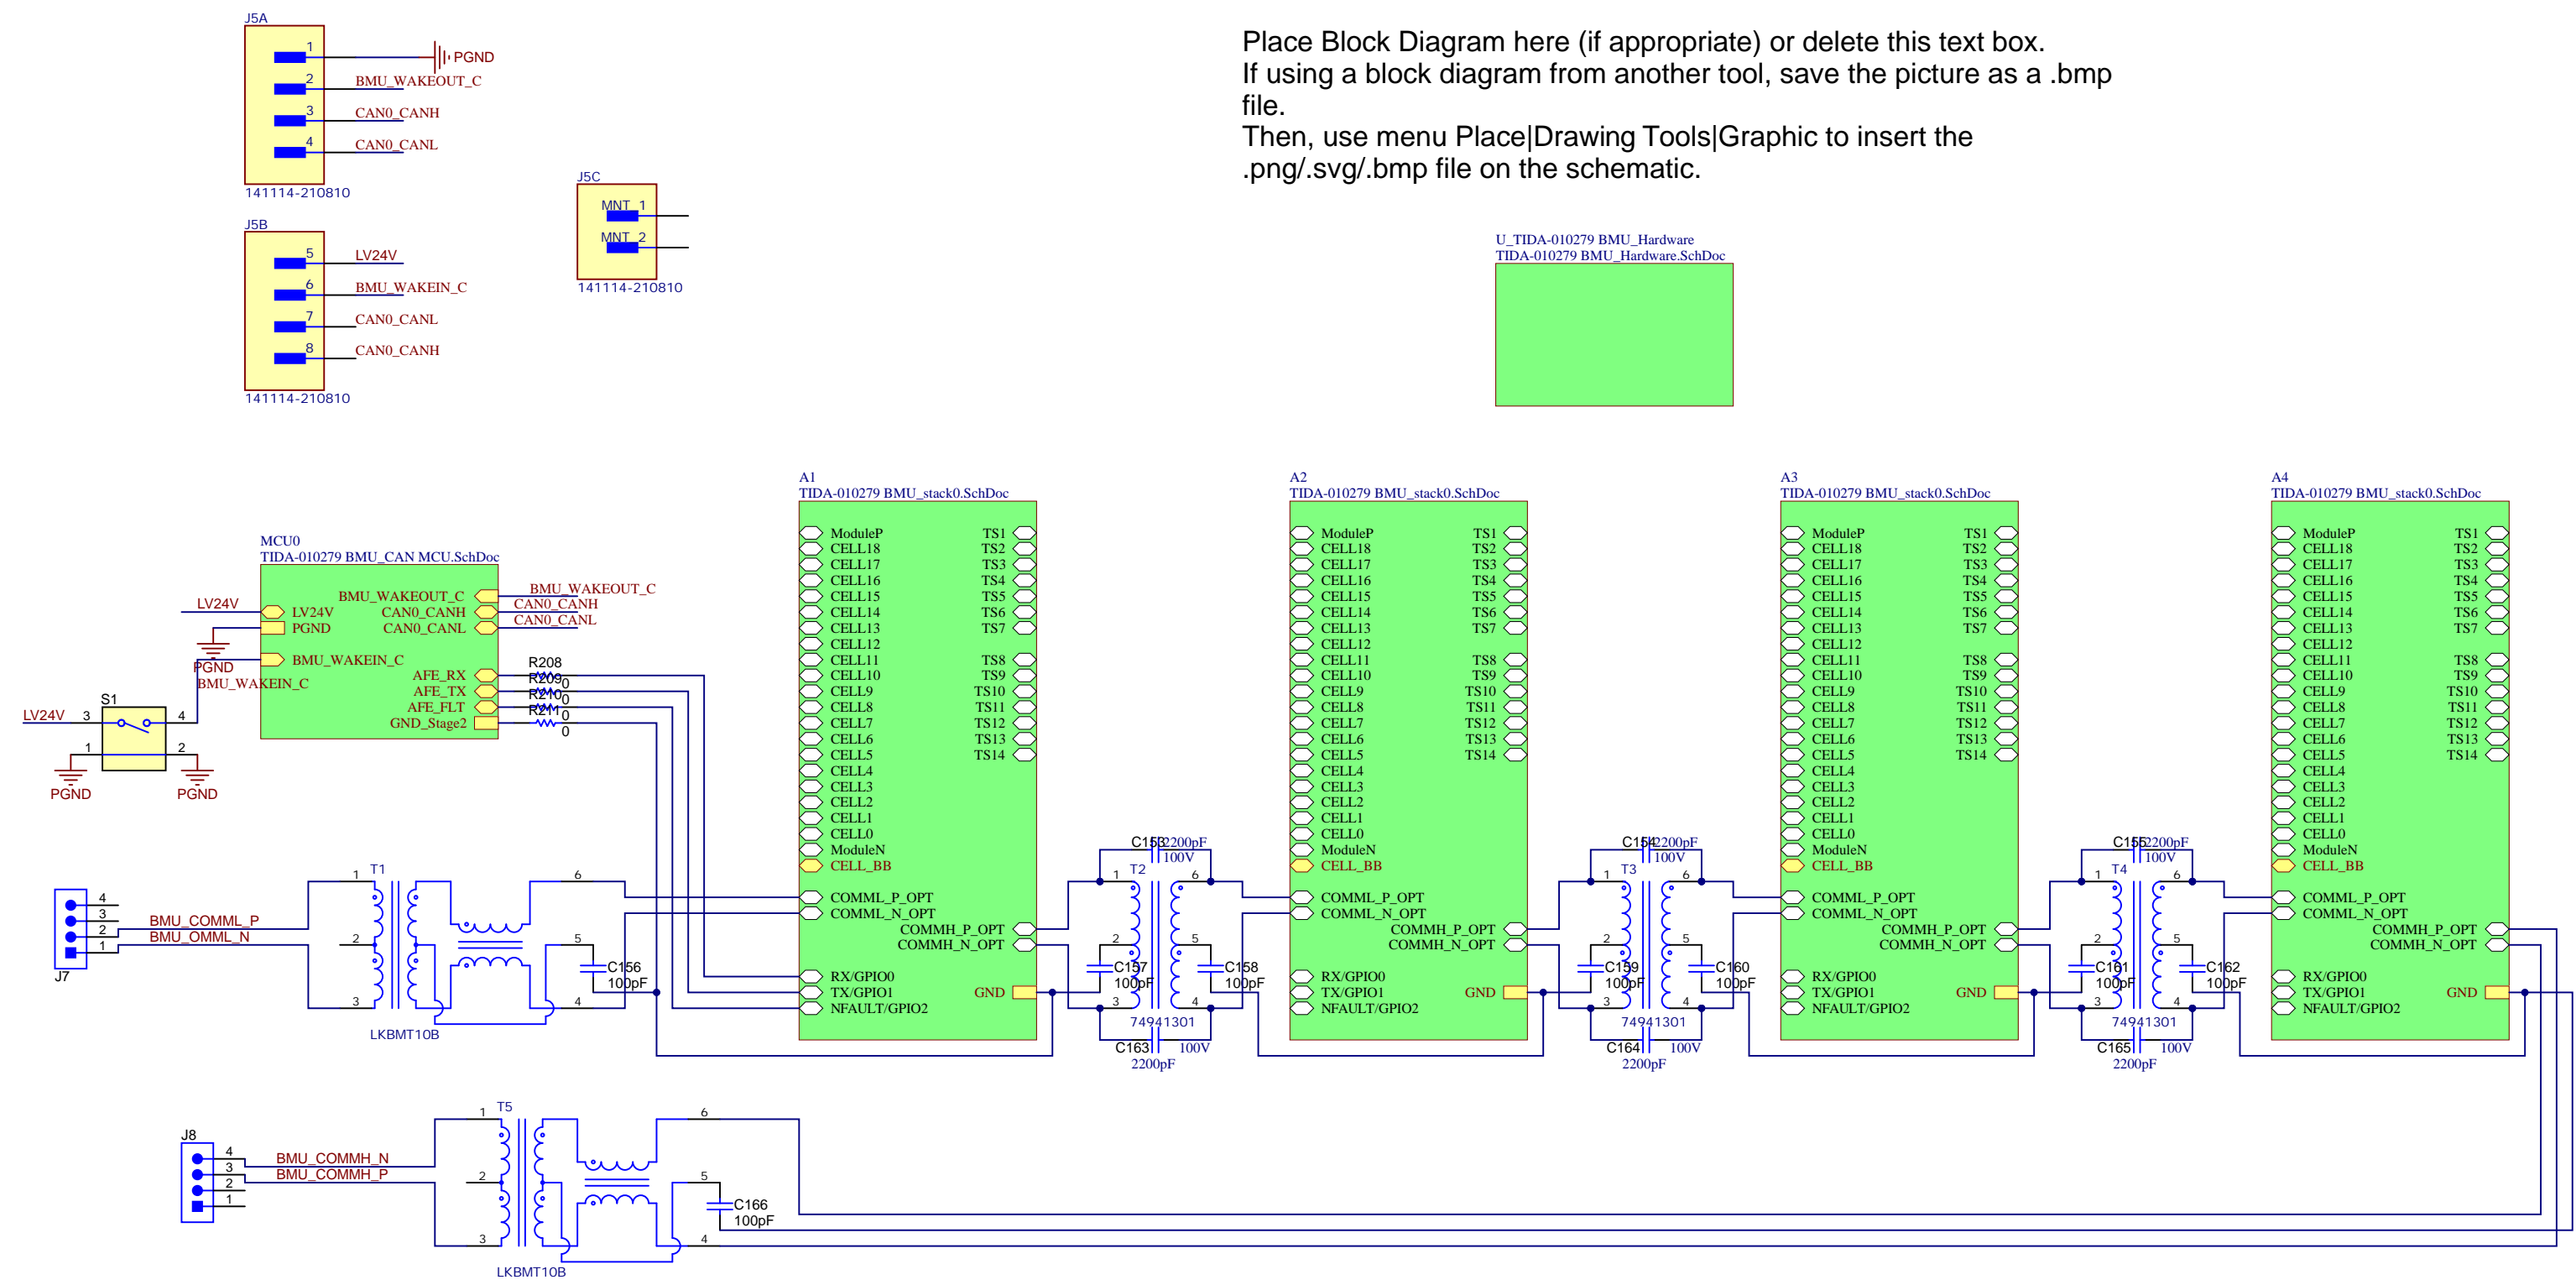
J5A
1 PGND
2 BMU_WAKEOUT_C
3 CAN0_CANH
4 CAN0_CANL
141114-210810

J5B
5 LV24V
6 BMU_WAKEIN_C
7 CAN0_CANL
8 CAN0_CANH
141114-210810

J5C
MNT_1
MNT_2
141114-210810

Place Block Diagram here (if appropriate) or delete this text box.
If using a block diagram from another tool, save the picture as a .bmp file.
Then, use menu Place|Drawing Tools|Graphic to insert the .png/.svg/.bmp file on the schematic.

U_TIDA-010279 BMU_Hardware
TIDA-010279 BMU_Hardware.SchDoc

MCU0
TIDA-010279 BMU_CAN MCU.SchDoc
LV24V
LV24V
PGND
PGND
BMU_WAKEIN_C
BMU_WAKEIN_C
BMU_WAKEOUT_C
CAN0_CANH
CAN0_CANL
AFE_RX
AFE_TX
AFE_FLT
GND_Stage2
BMU_WAKEOUT_C
CAN0_CANH
CAN0_CANL
R208
R209 0
R210 0
R211 0
0

S1
LV24V 3 4
1 2
PGND PGND

A1
TIDA-010279 BMU_stack0.SchDoc
ModuleP CELL18 CELL17 CELL16 CELL15 CELL14 CELL13 CELL12 CELL11 CELL10 CELL9 CELL8 CELL7 CELL6 CELL5 CELL4 CELL3 CELL2 CELL1 CELL0 ModuleN CELL_BB
TS1 TS2 TS3 TS4 TS5 TS6 TS7 TS8 TS9 TS10 TS11 TS12 TS13 TS14
COMML_P_OPT COMML_N_OPT COMMH_P_OPT COMMH_N_OPT
RX/GPIO0 TX/GPIO1 NFAULT/GPIO2 GND

A2
TIDA-010279 BMU_stack0.SchDoc
ModuleP CELL18 CELL17 CELL16 CELL15 CELL14 CELL13 CELL12 CELL11 CELL10 CELL9 CELL8 CELL7 CELL6 CELL5 CELL4 CELL3 CELL2 CELL1 CELL0 ModuleN CELL_BB
TS1 TS2 TS3 TS4 TS5 TS6 TS7 TS8 TS9 TS10 TS11 TS12 TS13 TS14
COMML_P_OPT COMML_N_OPT COMMH_P_OPT COMMH_N_OPT
RX/GPIO0 TX/GPIO1 NFAULT/GPIO2 GND

A3
TIDA-010279 BMU_stack0.SchDoc
ModuleP CELL18 CELL17 CELL16 CELL15 CELL14 CELL13 CELL12 CELL11 CELL10 CELL9 CELL8 CELL7 CELL6 CELL5 CELL4 CELL3 CELL2 CELL1 CELL0 ModuleN CELL_BB
TS1 TS2 TS3 TS4 TS5 TS6 TS7 TS8 TS9 TS10 TS11 TS12 TS13 TS14
COMML_P_OPT COMML_N_OPT COMMH_P_OPT COMMH_N_OPT
RX/GPIO0 TX/GPIO1 NFAULT/GPIO2 GND

A4
TIDA-010279 BMU_stack0.SchDoc
ModuleP CELL18 CELL17 CELL16 CELL15 CELL14 CELL13 CELL12 CELL11 CELL10 CELL9 CELL8 CELL7 CELL6 CELL5 CELL4 CELL3 CELL2 CELL1 CELL0 ModuleN CELL_BB
TS1 TS2 TS3 TS4 TS5 TS6 TS7 TS8 TS9 TS10 TS11 TS12 TS13 TS14
COMML_P_OPT COMML_N_OPT COMMH_P_OPT COMMH_N_OPT
RX/GPIO0 TX/GPIO1 NFAULT/GPIO2 GND

J7
4 3 2 1
BMU_COMML_P
BMU_OMML_N
T1 1 2 3 6 5 4
LKBMT10B
C156 100pF

C153 2200pF 100V
T2 1 2 3 6 5 4
C157 100pF
C158 100pF
74941301
C163 2200pF 100V

C154 2200pF 100V
T3 1 2 3 6 5 4
C159 100pF
C160 100pF
74941301
C164 2200pF 100V

C155 2200pF 100V
T4 1 2 3 6 5 4
C161 100pF
C162 100pF
74941301
C165 2200pF 100V

J8
4 3 2 1
BMU_COMMH_N
BMU_COMMH_P
T5 1 2 3 6 5 4
C166 100pF
LKBMT10B